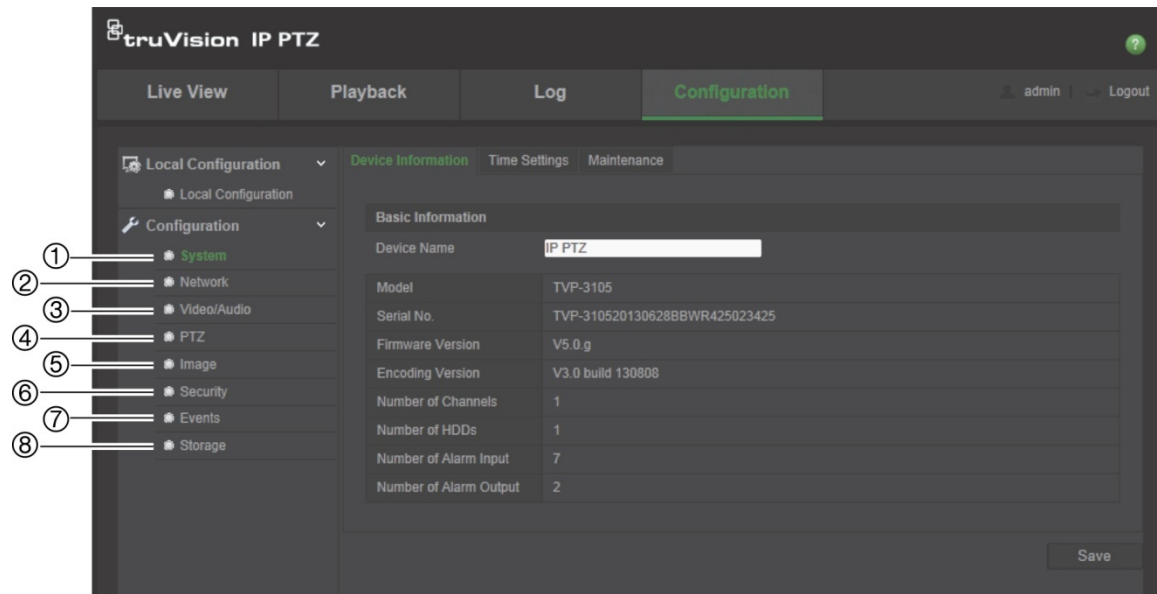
truVision IP PTZ

?

Live View | Playback | Log | Configuration | admin | Logout

Local Configuration
Local Configuration
Configuration
① System
② Network
③ Video/Audio
④ PTZ
⑤ Image
⑥ Security
⑦ Events
⑧ Storage

Device Information | Time Settings | Maintenance

Basic Information

Device Name IP PTZ

| | |
|---|---|
| Model | TVP-3105 |
| Serial No. | TVP-310520130628BBWR425023425 |
| Firmware Version | V5.0.g |
| Encoding Version | V3.0 build 130808 |
| Number of Channels | 1 |
| Number of HDDs | 1 |
| Number of Alarm Input | 7 |
| Number of Alarm Output | 2 |

Save